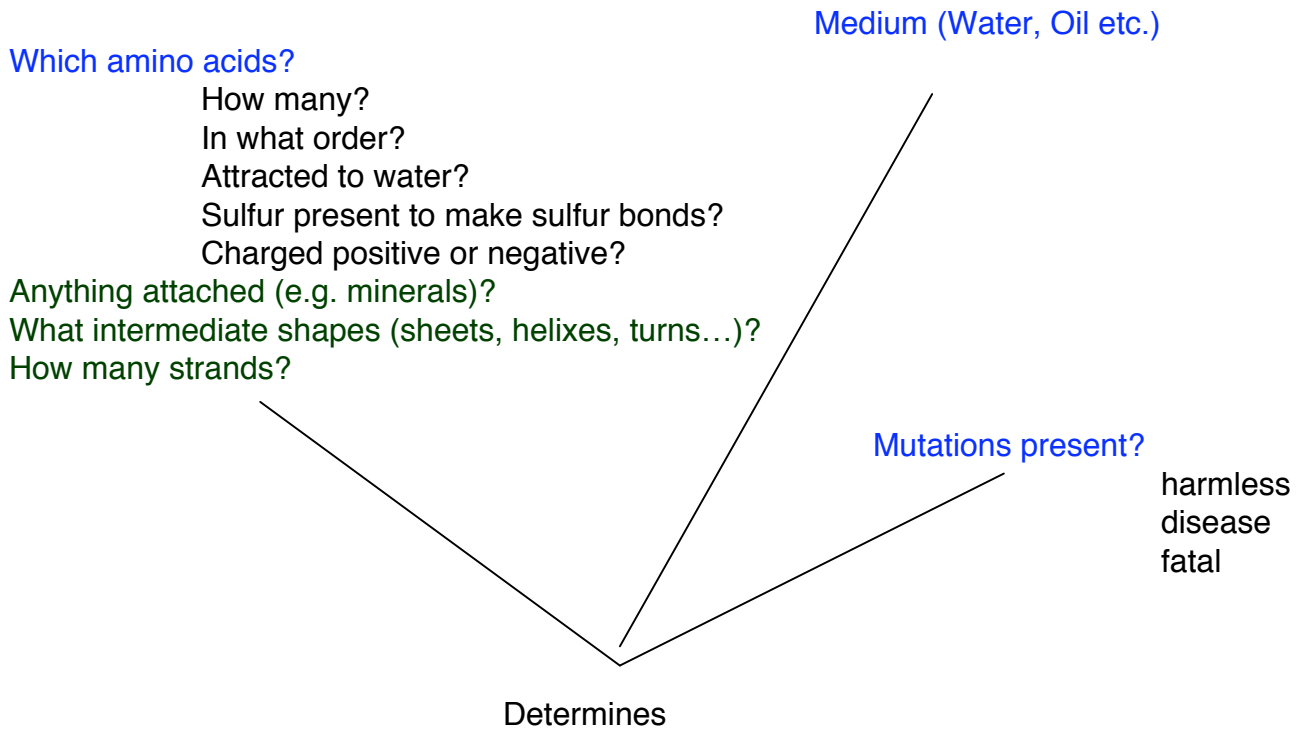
Medium (Water, Oil etc.)

Which amino acids?
How many?
In what order?
Attracted to water?
Sulfur present to make sulfur bonds?
Charged positive or negative?
Anything attached (e.g. minerals)?
What intermediate shapes (sheets, helixes, turns…)?
How many strands?

Mutations present?
harmless
disease
fatal

Determines